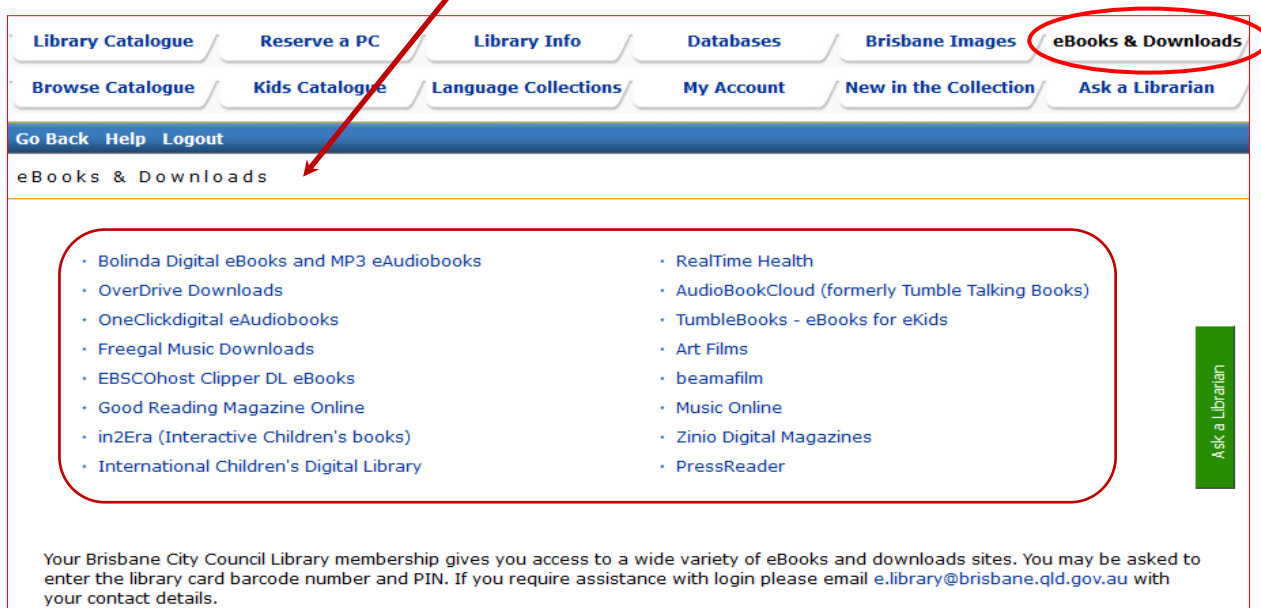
Library Catalogue | Reserve a PC | Library Info | Databases | Brisbane Images | eBooks & Downloads

Browse Catalogue | Kids Catalogue | Language Collections | My Account | New in the Collection | Ask a Librarian

Go Back Help Logout

eBooks & Downloads

· Bolinda Digital eBooks and MP3 eAudiobooks
· OverDrive Downloads
· OneClickdigital eAudiobooks
· Freegal Music Downloads
· EBSCOhost Clipper DL eBooks
· Good Reading Magazine Online
· in2Era (Interactive Children's books)
· International Children's Digital Library

· RealTime Health
· AudioBookCloud (formerly Tumble Talking Books)
· TumbleBooks - eBooks for eKids
· Art Films
· beamafilm
· Music Online
· Zinio Digital Magazines
· PressReader

Ask a Librarian

Your Brisbane City Council Library membership gives you access to a wide variety of eBooks and downloads sites. You may be asked to enter the library card barcode number and PIN. If you require assistance with login please email e.library@brisbane.qld.gov.au with your contact details.